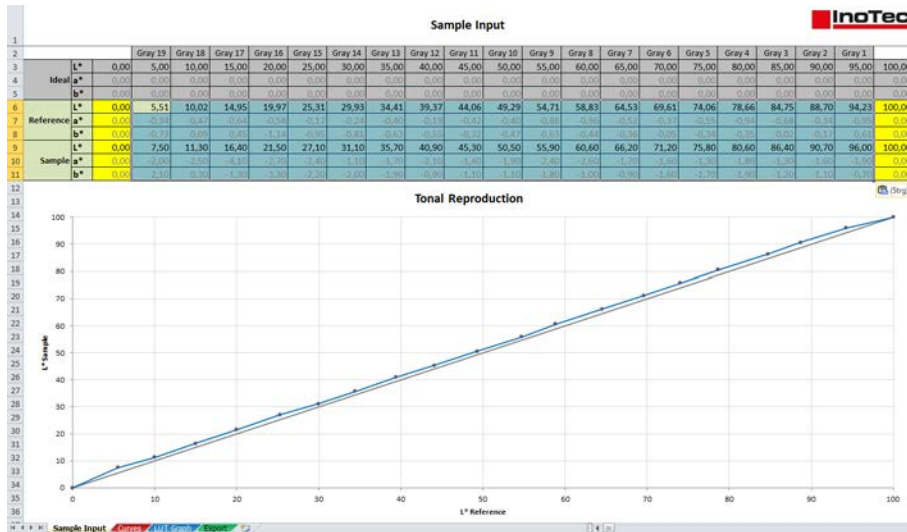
Sample Input

InoTec

| | | | Gray 19 | Gray 18 | Gray 17 | Gray 16 | Gray 15 | Gray 14 | Gray 13 | Gray 12 | Gray 11 | Gray 10 | Gray 9 | Gray 8 | Gray 7 | Gray 6 | Gray 5 | Gray 4 | Gray 3 | Gray 2 | Gray 1 | |
|---|---|---|---|---|---|---|---|---|---|---|---|---|---|---|---|---|---|---|---|---|---|---|
| Ideal | L* | 0,00 | 5,00 | 10,00 | 15,00 | 20,00 | 25,00 | 30,00 | 35,00 | 40,00 | 45,00 | 50,00 | 55,00 | 60,00 | 65,00 | 70,00 | 75,00 | 80,00 | 85,00 | 90,00 | 95,00 | 100,0 |
| | a* | 0,00 | 0,00 | 0,00 | 0,00 | 0,00 | 0,00 | 0,00 | 0,00 | 0,00 | 0,00 | 0,00 | 0,00 | 0,00 | 0,00 | 0,00 | 0,00 | 0,00 | 0,00 | 0,00 | 0,00 | 0,0 |
| | b* | 0,00 | 0,00 | 0,00 | 0,00 | 0,00 | 0,00 | 0,00 | 0,00 | 0,00 | 0,00 | 0,00 | 0,00 | 0,00 | 0,00 | 0,00 | 0,00 | 0,00 | 0,00 | 0,00 | 0,00 | 0,0 |
| Reference | L* | 0,00 | 5,51 | 10,02 | 14,95 | 19,97 | 25,31 | 29,93 | 34,41 | 39,37 | 44,06 | 49,29 | 54,71 | 58,83 | 64,53 | 69,61 | 74,06 | 78,66 | 84,75 | 88,70 | 94,23 | 100,0 |
| | a* | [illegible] | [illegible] | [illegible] | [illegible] | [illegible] | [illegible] | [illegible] | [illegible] | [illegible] | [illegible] | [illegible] | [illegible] | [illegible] | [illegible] | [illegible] | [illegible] | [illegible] | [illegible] | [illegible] | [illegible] | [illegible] |
| | b* | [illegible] | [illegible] | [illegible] | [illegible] | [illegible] | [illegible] | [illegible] | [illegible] | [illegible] | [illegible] | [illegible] | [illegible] | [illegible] | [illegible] | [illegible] | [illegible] | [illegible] | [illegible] | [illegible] | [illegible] | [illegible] |
| Sample | L* | 0,00 | 7,50 | 11,30 | 16,40 | 21,50 | 27,10 | 31,10 | 35,70 | 40,90 | 45,30 | 50,50 | 55,90 | 60,60 | 66,20 | 71,20 | 75,80 | 80,60 | 86,40 | 90,70 | 96,00 | 100,0 |
| | a* | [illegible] | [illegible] | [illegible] | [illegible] | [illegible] | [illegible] | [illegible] | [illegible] | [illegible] | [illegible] | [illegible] | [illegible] | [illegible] | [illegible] | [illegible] | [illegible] | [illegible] | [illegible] | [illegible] | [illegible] | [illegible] |
| | b* | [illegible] | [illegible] | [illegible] | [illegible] | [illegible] | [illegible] | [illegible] | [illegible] | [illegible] | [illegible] | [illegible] | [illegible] | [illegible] | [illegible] | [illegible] | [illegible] | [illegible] | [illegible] | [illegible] | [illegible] | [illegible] |

Tonal Reproduction

100 90 80 70 60 50 40 30 20 10 0

L* Sample

0 10 20 30 40 50 60 70 80 90 100

L* Reference

Sample Input | Curves | LUT Graph | Export